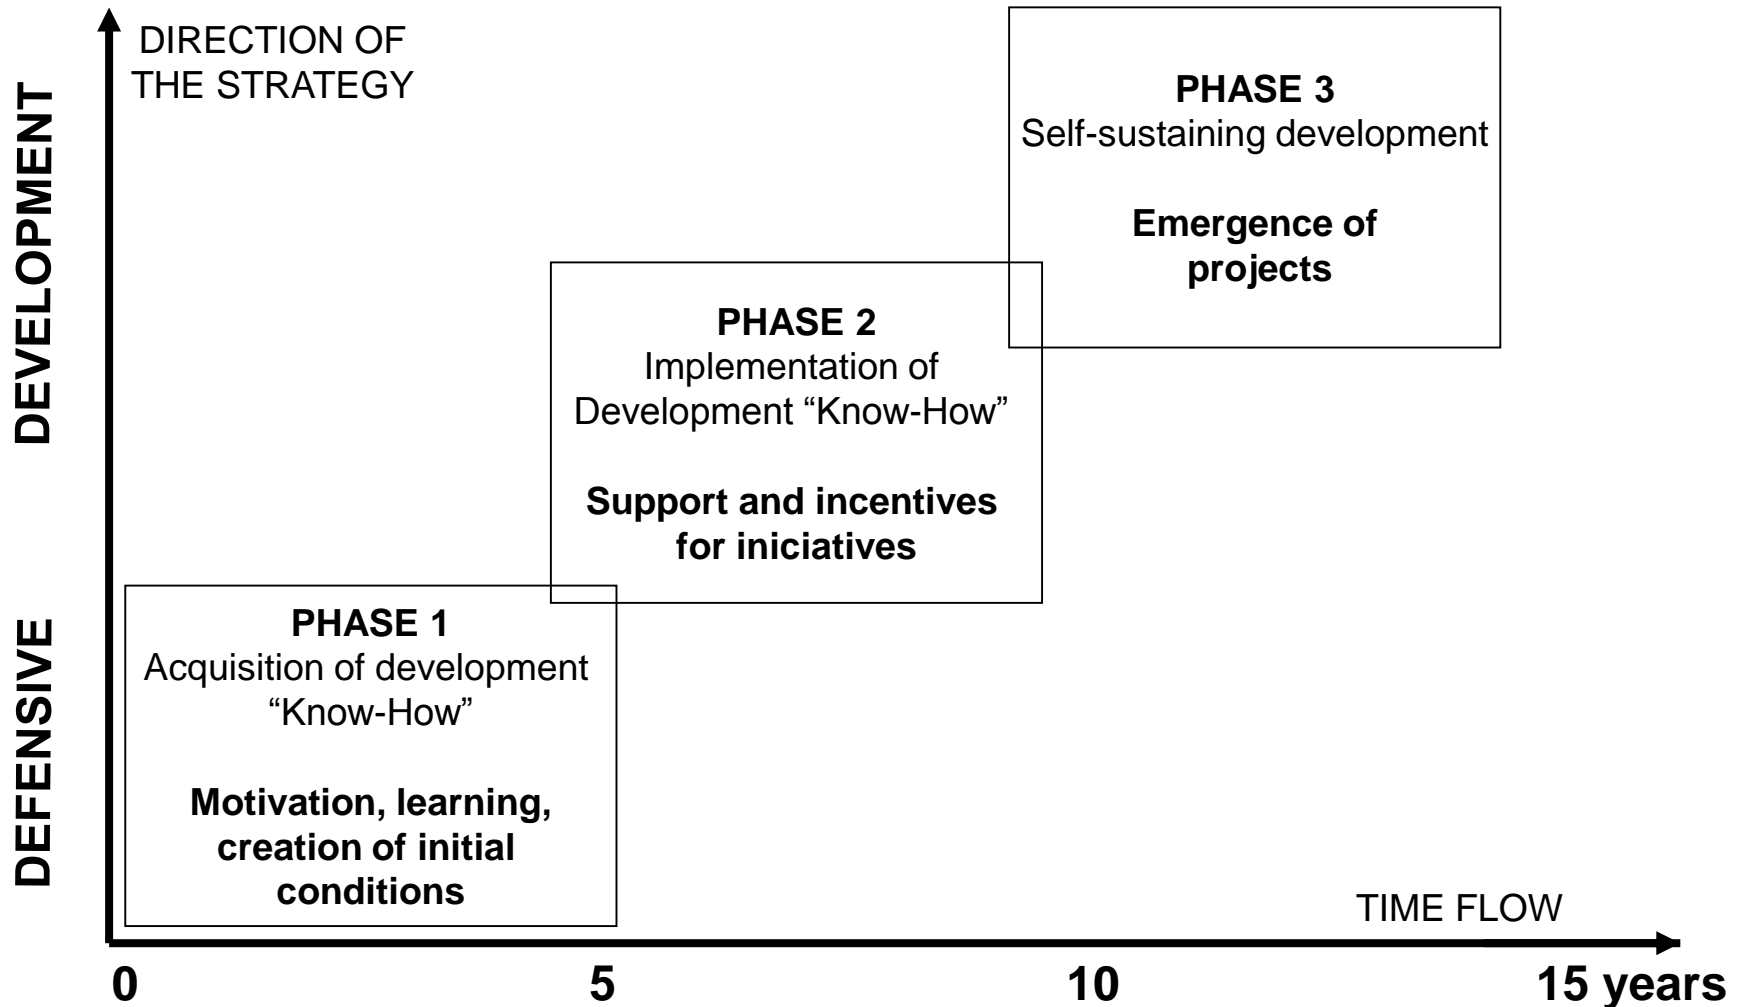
DEVELOPMENT

DEFENSIVE

DIRECTION OF THE STRATEGY

PHASE 3
Self-sustaining development

Emergence of projects

PHASE 2
Implementation of Development “Know-How”

Support and incentives for iniciatives

PHASE 1
Acquisition of development “Know-How”

Motivation, learning, creation of initial conditions

TIME FLOW

0

5

10

15 years